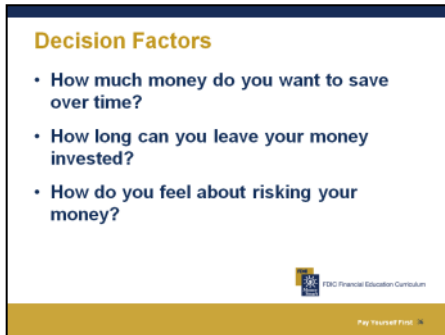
Decision Factors

- How much money do you want to save over time?
- How long can you leave your money invested?
- How do you feel about risking your money?

FDIC Financial Education Curriculum

Pay Yourself First 16